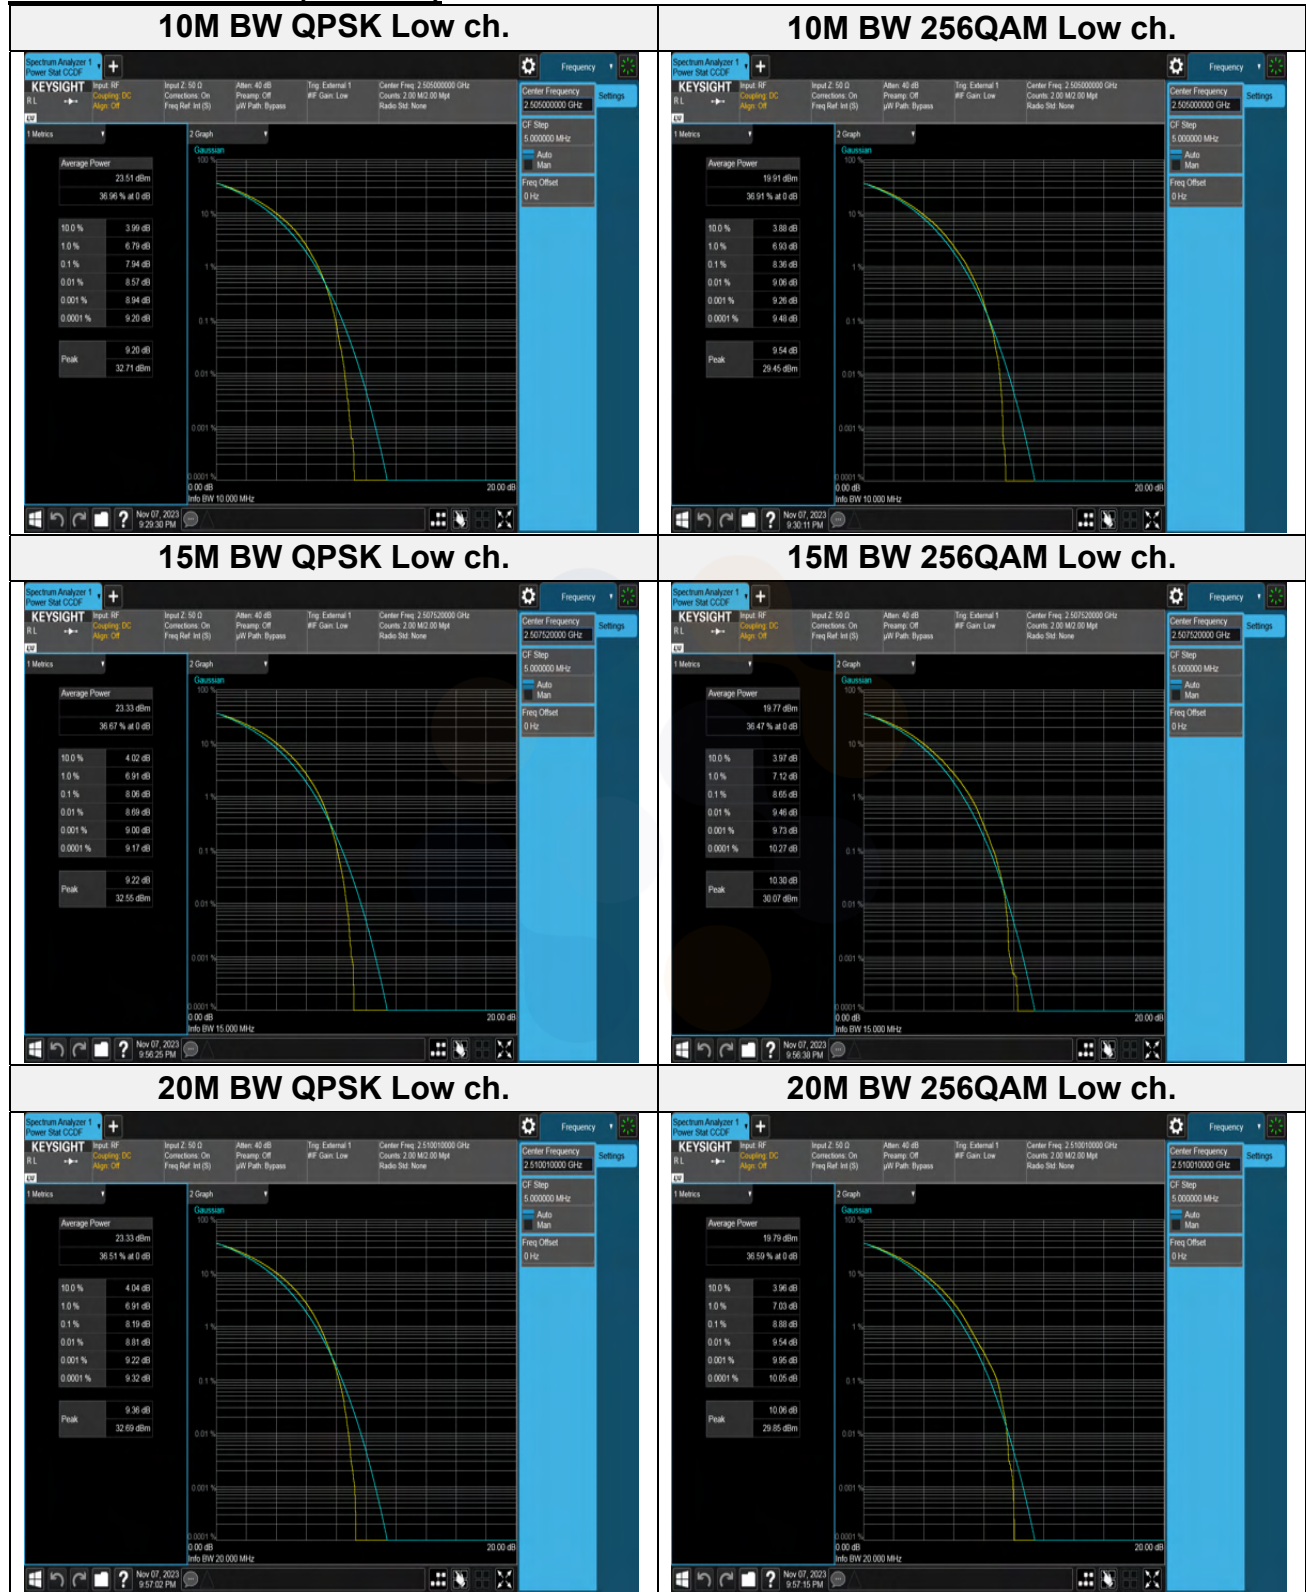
| 10M BW QPSK Low ch. | 10M BW 256QAM Low ch. |
|---|---|
| Spectrum Analyzer 1 Power Stat CCDF KEYSIGHT Input: RF Coupling: DC Align: Off Input Z: 50 Ω Corrections: On Freq Ref: Int (S) Atten: 40 dB Preamp: Off µW Path: Bypass Trig: External 1 #IF Gain: Low Center Freq: 2.505000000 GHz Counts: 2.00 M/2.00 Mpt Radio Std: None Frequency Center Frequency 2.505000000 GHz Settings CF Step 5.000000 MHz Auto Man Freq Offset 0 Hz 1 Metrics 2 Graph Gaussian Average Power 23.51 dBm 36.96 % at 0 dB 10.0 % 3.99 dB 1.0 % 6.79 dB 0.1 % 7.94 dB 0.01 % 8.57 dB 0.001 % 8.94 dB 0.0001 % 9.20 dB Peak 9.20 dB 32.71 dBm 100 % 10 % 1 % 0.1 % 0.01 % 0.001 % 0.0001 % 0.00 dB Info BW 10.000 MHz 20.00 dB Nov 07, 2023 9:29:30 PM | Spectrum Analyzer 1 Power Stat CCDF KEYSIGHT Input: RF Coupling: DC Align: Off Input Z: 50 Ω Corrections: On Freq Ref: Int (S) Atten: 40 dB Preamp: Off µW Path: Bypass Trig: External 1 #IF Gain: Low Center Freq: 2.505000000 GHz Counts: 2.00 M/2.00 Mpt Radio Std: None Frequency Center Frequency 2.505000000 GHz Settings CF Step 5.000000 MHz Auto Man Freq Offset 0 Hz 1 Metrics 2 Graph Gaussian Average Power 19.91 dBm 36.91 % at 0 dB 10.0 % 3.88 dB 1.0 % 6.93 dB 0.1 % 8.36 dB 0.01 % 9.06 dB 0.001 % 9.26 dB 0.0001 % 9.48 dB Peak 9.54 dB 29.45 dBm 100 % 10 % 1 % 0.1 % 0.01 % 0.001 % 0.0001 % 0.00 dB Info BW 10.000 MHz 20.00 dB Nov 07, 2023 9:30:11 PM |
| 15M BW QPSK Low ch. | 15M BW 256QAM Low ch. |
| Spectrum Analyzer 1 Power Stat CCDF KEYSIGHT Input: RF Coupling: DC Align: Off Input Z: 50 Ω Corrections: On Freq Ref: Int (S) Atten: 40 dB Preamp: Off µW Path: Bypass Trig: External 1 #IF Gain: Low Center Freq: 2.507520000 GHz Counts: 2.00 M/2.00 Mpt Radio Std: None Frequency Center Frequency 2.507520000 GHz Settings CF Step 5.000000 MHz Auto Man Freq Offset 0 Hz 1 Metrics 2 Graph Gaussian Average Power 23.33 dBm 36.67 % at 0 dB 10.0 % 4.02 dB 1.0 % 6.91 dB 0.1 % 8.06 dB 0.01 % 8.69 dB 0.001 % 9.00 dB 0.0001 % 9.17 dB Peak 9.22 dB 32.55 dBm 100 % 10 % 1 % 0.1 % 0.01 % 0.001 % 0.0001 % 0.00 dB Info BW 15.000 MHz 20.00 dB Nov 07, 2023 9:56:25 PM | Spectrum Analyzer 1 Power Stat CCDF KEYSIGHT Input: RF Coupling: DC Align: Off Input Z: 50 Ω Corrections: On Freq Ref: Int (S) Atten: 40 dB Preamp: Off µW Path: Bypass Trig: External 1 #IF Gain: Low Center Freq: 2.507520000 GHz Counts: 2.00 M/2.00 Mpt Radio Std: None Frequency Center Frequency 2.507520000 GHz Settings CF Step 5.000000 MHz Auto Man Freq Offset 0 Hz 1 Metrics 2 Graph Gaussian Average Power 19.77 dBm 36.47 % at 0 dB 10.0 % 3.97 dB 1.0 % 7.12 dB 0.1 % 8.65 dB 0.01 % 9.46 dB 0.001 % 9.73 dB 0.0001 % 10.27 dB Peak 10.30 dB 30.07 dBm 100 % 10 % 1 % 0.1 % 0.01 % 0.001 % 0.0001 % 0.00 dB Info BW 15.000 MHz 20.00 dB Nov 07, 2023 9:56:38 PM |
| 20M BW QPSK Low ch. | 20M BW 256QAM Low ch. |
| Spectrum Analyzer 1 Power Stat CCDF KEYSIGHT Input: RF Coupling: DC Align: Off Input Z: 50 Ω Corrections: On Freq Ref: Int (S) Atten: 40 dB Preamp: Off µW Path: Bypass Trig: External 1 #IF Gain: Low Center Freq: 2.510010000 GHz Counts: 2.00 M/2.00 Mpt Radio Std: None Frequency Center Frequency 2.510010000 GHz Settings CF Step 5.000000 MHz Auto Man Freq Offset 0 Hz 1 Metrics 2 Graph Gaussian Average Power 23.33 dBm 36.51 % at 0 dB 10.0 % 4.04 dB 1.0 % 6.91 dB 0.1 % 8.19 dB 0.01 % 8.81 dB 0.001 % 9.22 dB 0.0001 % 9.32 dB Peak 9.36 dB 32.69 dBm 100 % 10 % 1 % 0.1 % 0.01 % 0.001 % 0.0001 % 0.00 dB Info BW 20.000 MHz 20.00 dB Nov 07, 2023 9:57:02 PM | Spectrum Analyzer 1 Power Stat CCDF KEYSIGHT Input: RF Coupling: DC Align: Off Input Z: 50 Ω Corrections: On Freq Ref: Int (S) Atten: 40 dB Preamp: Off µW Path: Bypass Trig: External 1 #IF Gain: Low Center Freq: 2.510010000 GHz Counts: 2.00 M/2.00 Mpt Radio Std: None Frequency Center Frequency 2.510010000 GHz Settings CF Step 5.000000 MHz Auto Man Freq Offset 0 Hz 1 Metrics 2 Graph Gaussian Average Power 19.79 dBm 36.59 % at 0 dB 10.0 % 3.96 dB 1.0 % 7.03 dB 0.1 % 8.88 dB 0.01 % 9.54 dB 0.001 % 9.95 dB 0.0001 % 10.05 dB Peak 10.06 dB 29.85 dBm 100 % 10 % 1 % 0.1 % 0.01 % 0.001 % 0.0001 % 0.00 dB Info BW 20.000 MHz 20.00 dB Nov 07, 2023 9:57:15 PM |